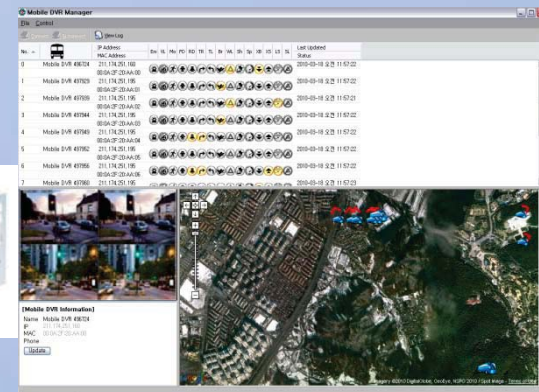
Mobile DVR Manager

File Control

View Log

| No. | | IP Address / MAC Address | Last Updated / Status |
|---|---|---|---|
| 0 | Mobile DVR 400724 | 211.174.251.160 / 00:0A:2F:20:AA:00 | 2010-03-18 오전 11:57:22 |
| 1 | Mobile DVR 497929 | 211.174.251.195 / 00:0A:2F:20:AA:01 | 2010-03-18 오전 11:57:22 |
| 2 | Mobile DVR 497939 | 211.174.251.195 / 00:0A:2F:20:AA:02 | 2010-03-18 오전 11:57:21 |
| 3 | Mobile DVR 497944 | 211.174.251.195 / 00:0A:2F:20:AA:03 | 2010-03-18 오전 11:57:22 |
| 4 | Mobile DVR 497949 | 211.174.251.195 / 00:0A:2F:20:AA:04 | 2010-03-18 오전 11:57:22 |
| 5 | Mobile DVR 497952 | 211.174.251.195 / 00:0A:2F:20:AA:05 | 2010-03-18 오전 11:57:22 |
| 6 | Mobile DVR 497956 | 211.174.251.195 / 00:0A:2F:20:AA:06 | 2010-03-18 오전 11:57:22 |
| 7 | Mobile DVR 497960 | 211.174.251.195 | 2010-03-18 오전 11:57:23 |

[Mobile DVR Information]
Name Mobile DVR 400724
IP 211.174.251.160
MAC 00:0A:2F:20:AA:00
Phone

Update

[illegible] ©2010 DigitalGlobe, GeoEye, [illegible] - Terms of Use